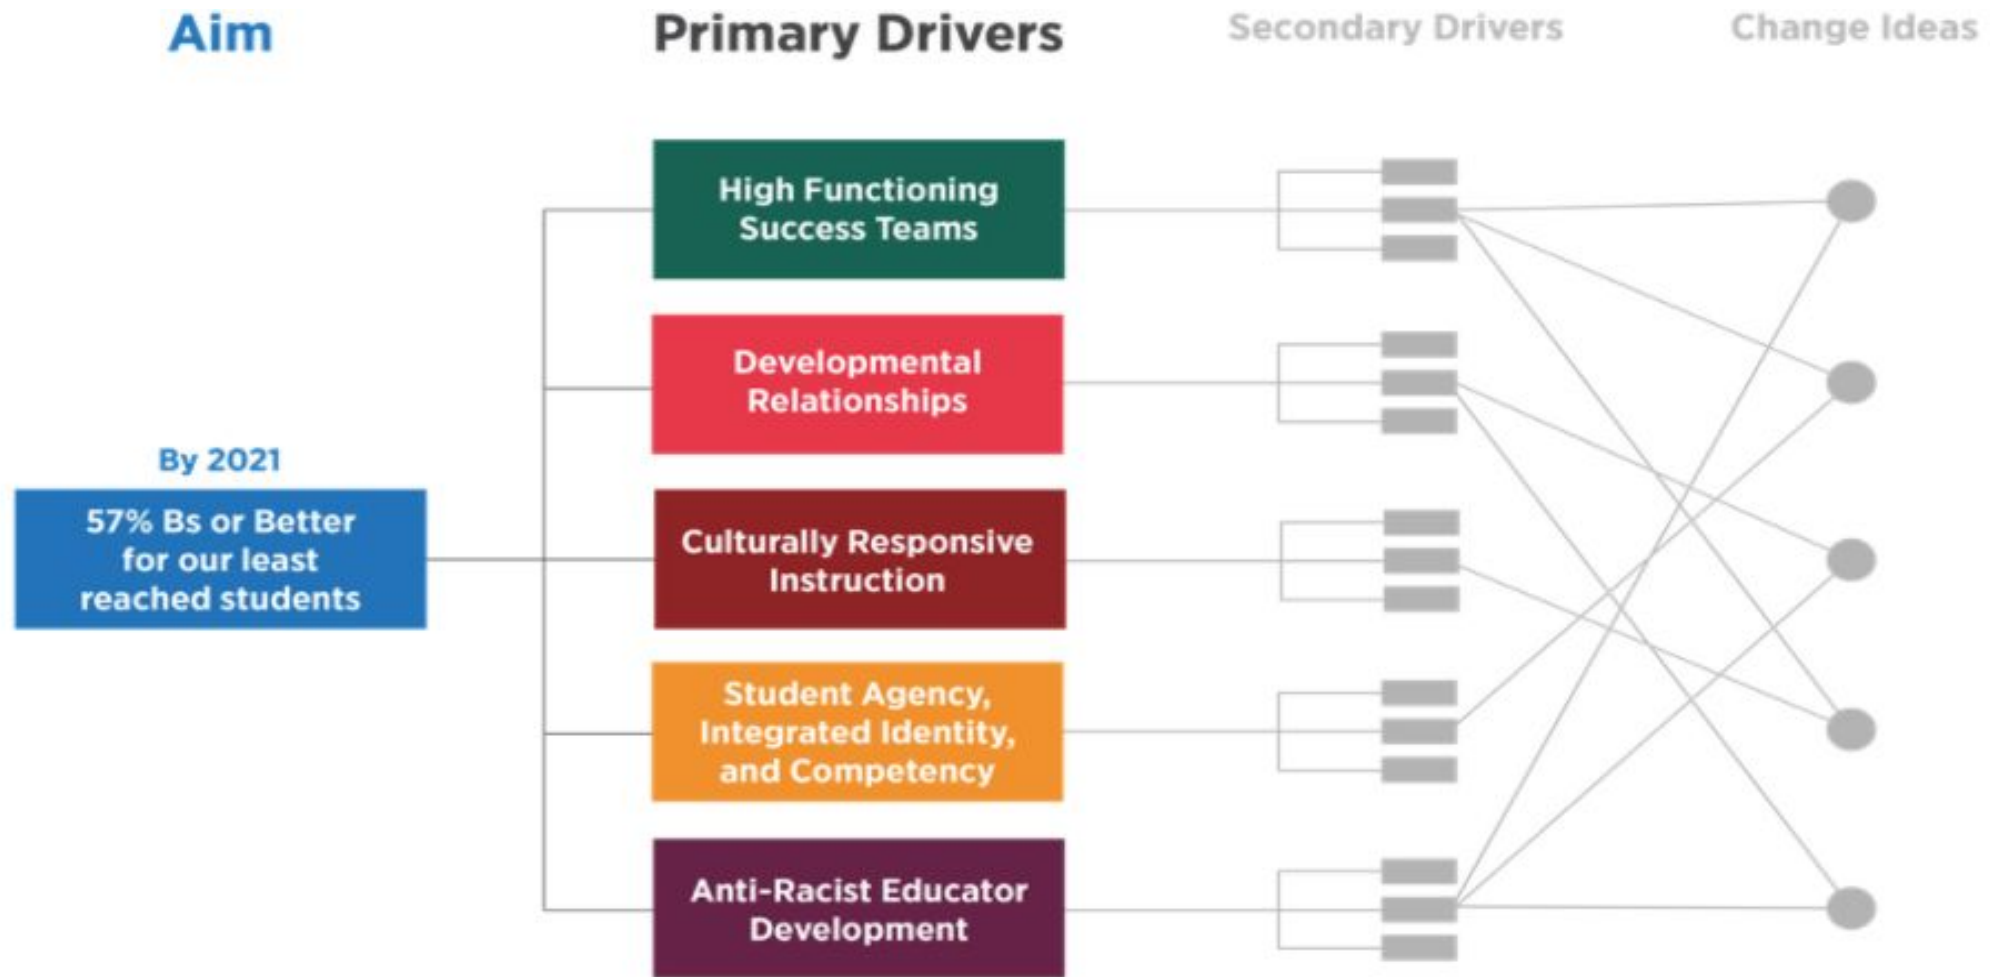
Aim

Primary Drivers

Secondary Drivers

Change Ideas

By 2021

57% Bs or Better for our least reached students

High Functioning Success Teams

Developmental Relationships

Culturally Responsive Instruction

Student Agency, Integrated Identity, and Competency

Anti-Racist Educator Development